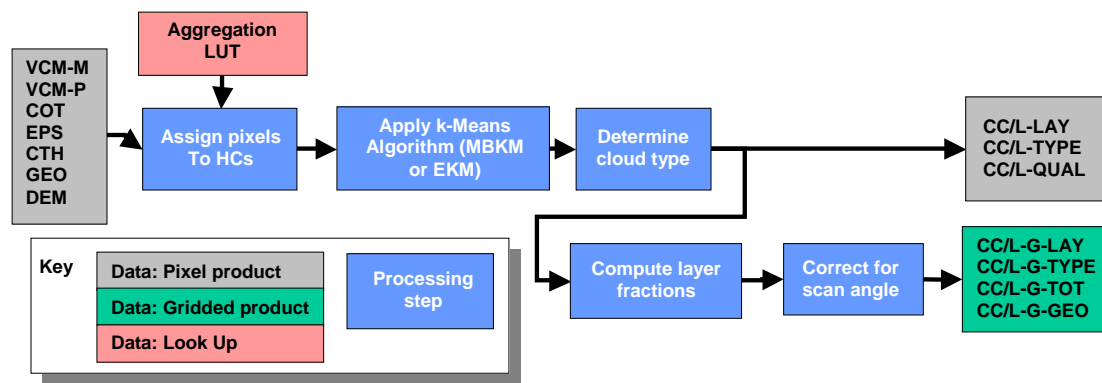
Aggregation LUT

VCM-M
VCM-P
COT
EPS
CTH
GEO
DEM

Assign pixels To HCs

Apply k-Means Algorithm (MBKM or EKM)

Determine cloud type

CC/L-LAY
CC/L-TYPE
CC/L-QUAL

Compute layer fractions

Correct for scan angle

CC/L-G-LAY
CC/L-G-TYPE
CC/L-G-TOT
CC/L-G-GEO

Key

Data: Pixel product

Data: Gridded product

Data: Look Up

Processing step